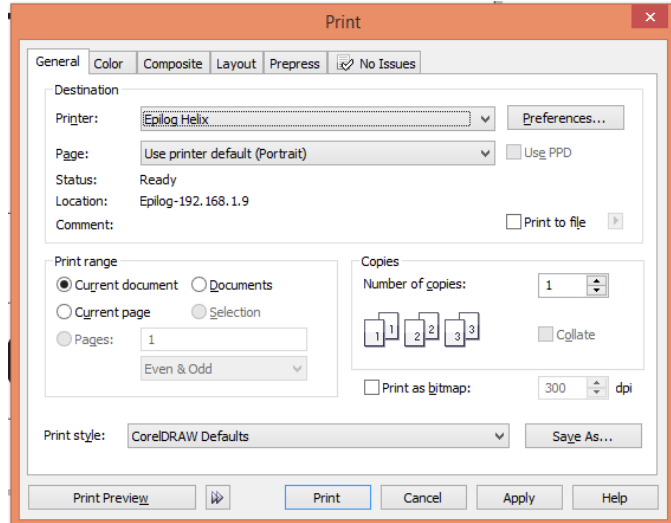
Print

General | Color | Composite | Layout | Prepress | No Issues

Destination

Printer: Epilog Helix

Preferences...

Page: Use printer default (Portrait)

Use PPD

Status: Ready

Location: Epilog-192.168.1.9

Comment:

Print to file

Print range

Current document

Documents

Current page

Selection

Pages: 1

Even & Odd

Copies

Number of copies: 1

1 1 2 2 3 3

Collate

Print as bitmap: 300 dpi

Print style: CorelDRAW Defaults

Save As...

Print Preview

Print

Cancel

Apply

Help